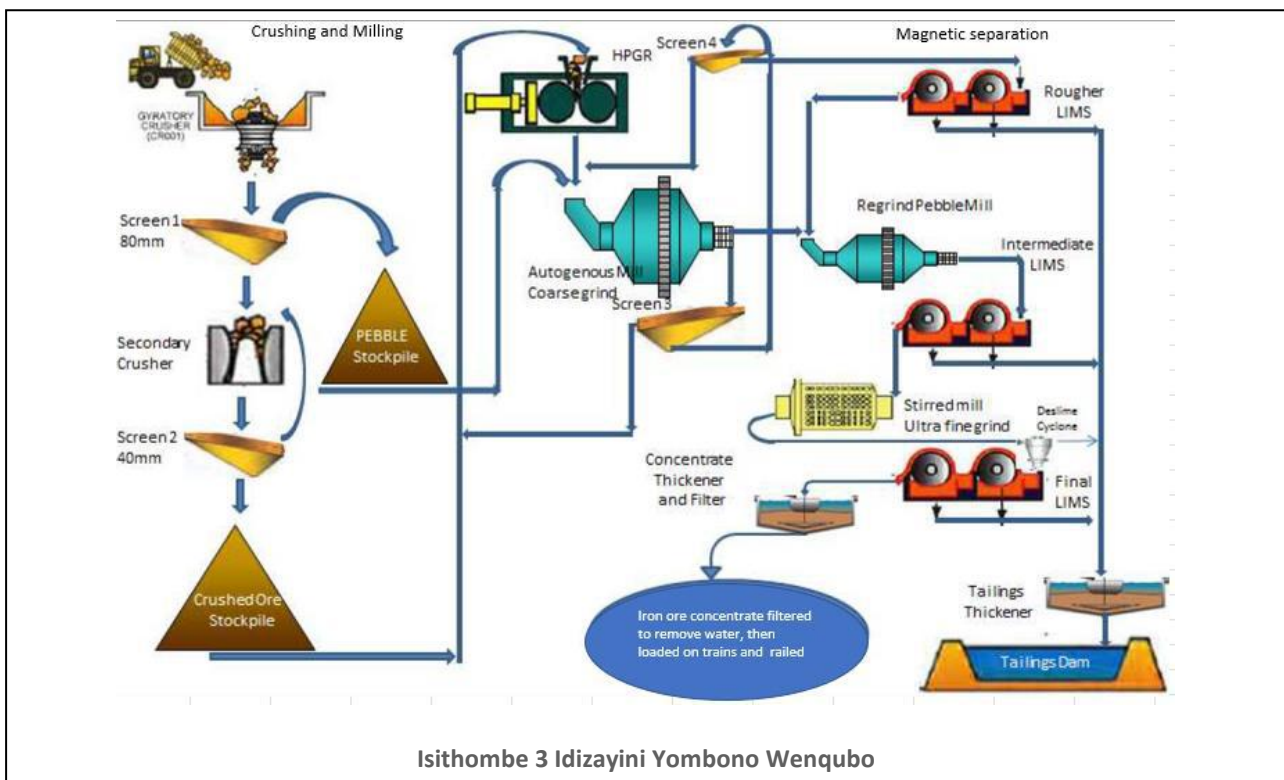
Crushing and Milling

GYRATORY CRUSHER (CR001)

Screen 1 80mm

PEBBLE Stockpile

Secondary Crusher

Screen 2 40mm

Crushed Ore Stockpile

HPGR

Screen 4

Magnetic separation

Rougher LIMS

Autogenous Mill Coarse grind

Screen 3

Regrind Pebble Mill

Intermediate LIMS

Stirred mill Ultra fine grind

Deslime Cyclone

Concentrate Thickener and Filter

Final LIMS

Iron ore concentrate filtered to remove water, then loaded on trains and railed

Tailings Thickener

Tailings Dam

Isithombe 3 Idizayini Yombono Wenqubo